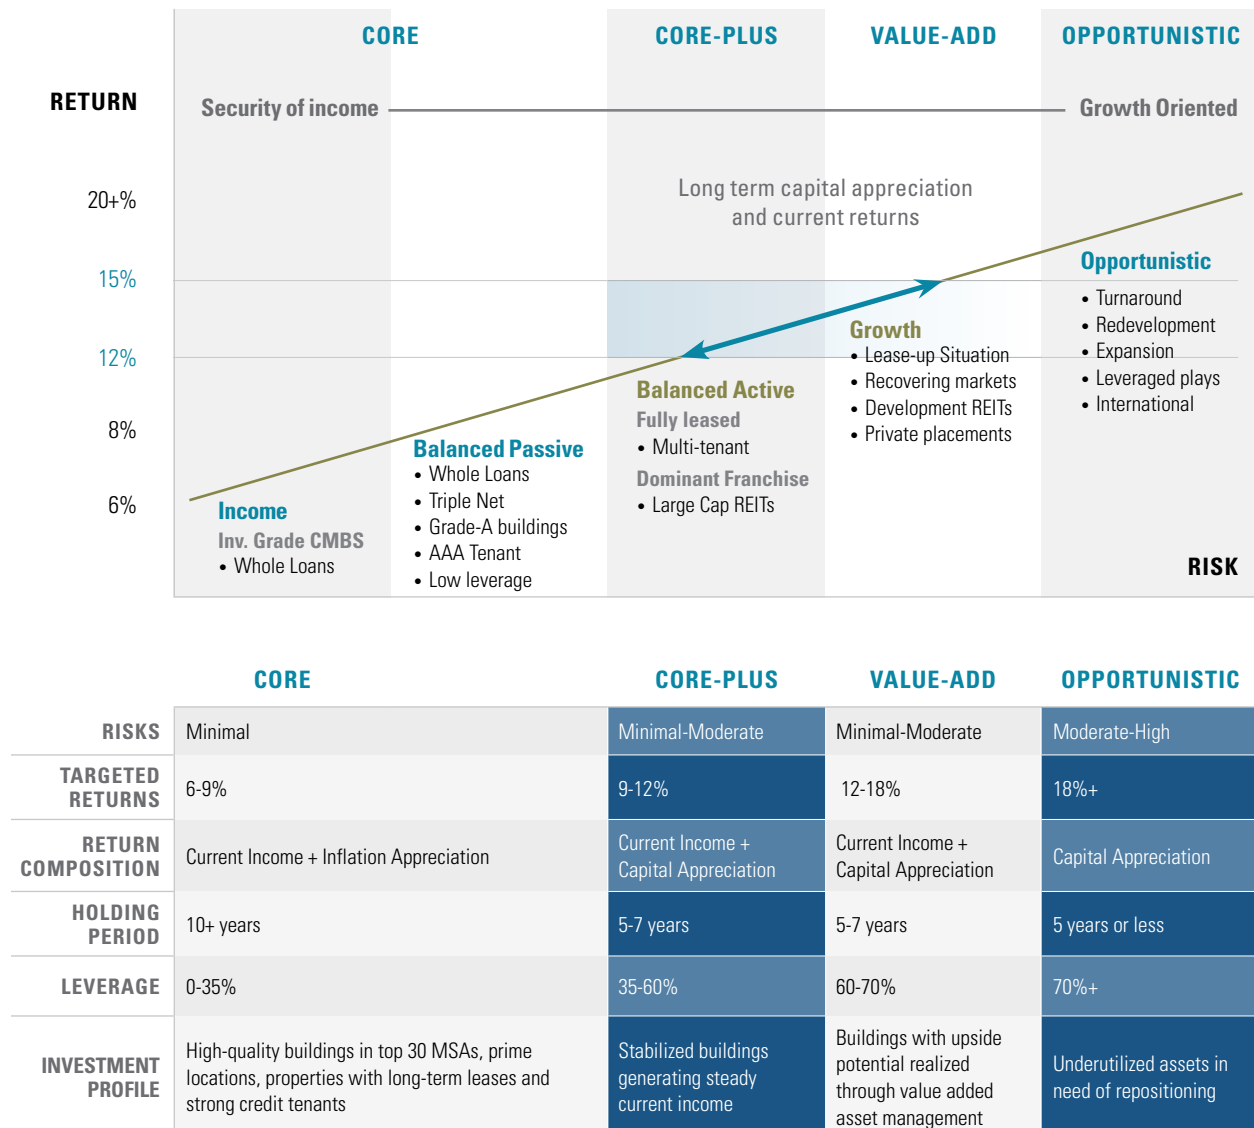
CORE CORE-PLUS VALUE-ADD OPPORTUNISTIC

RETURN

Security of income Growth Oriented

20+%

Long term capital appreciation and current returns

15%

Opportunistic
• Turnaround
• Redevelopment
• Expansion
• Leveraged plays
• International

12%

Growth
• Lease-up Situation
• Recovering markets
• Development REITs
• Private placements

8%

Balanced Active
Fully leased
• Multi-tenant
Dominant Franchise
• Large Cap REITs

6%

Balanced Passive
• Whole Loans
• Triple Net
• Grade-A buildings
• AAA Tenant
• Low leverage

Income
Inv. Grade CMBS
• Whole Loans

RISK

| | CORE | CORE-PLUS | VALUE-ADD | OPPORTUNISTIC |
|---|---|---|---|---|
| RISKS | Minimal | Minimal-Moderate | Minimal-Moderate | Moderate-High |
| TARGETED RETURNS | 6-9% | 9-12% | 12-18% | 18%+ |
| RETURN COMPOSITION | Current Income + Inflation Appreciation | Current Income + Capital Appreciation | Current Income + Capital Appreciation | Capital Appreciation |
| HOLDING PERIOD | 10+ years | 5-7 years | 5-7 years | 5 years or less |
| LEVERAGE | 0-35% | 35-60% | 60-70% | 70%+ |
| INVESTMENT PROFILE | High-quality buildings in top 30 MSAs, prime locations, properties with long-term leases and strong credit tenants | Stabilized buildings generating steady current income | Buildings with upside potential realized through value added asset management | Underutilized assets in need of repositioning |